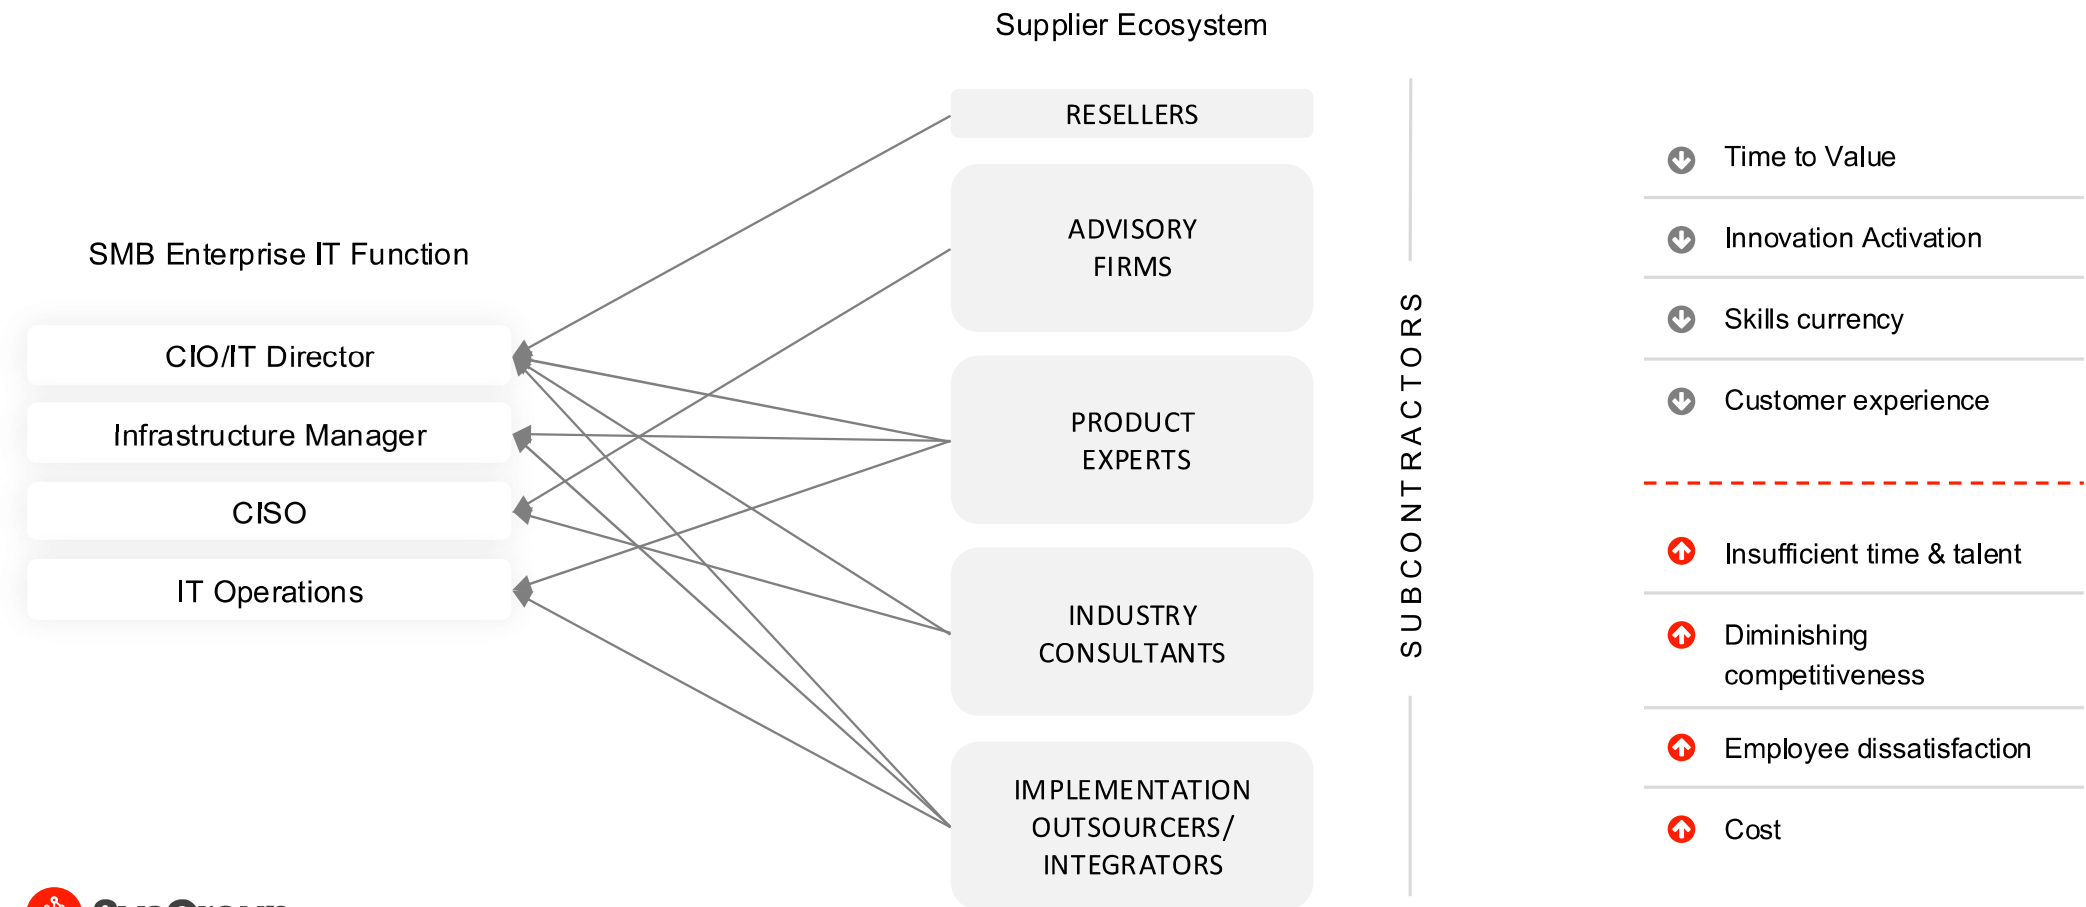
Supplier Ecosystem

SMB Enterprise IT Function

CIO/IT Director

Infrastructure Manager

CISO

IT Operations

RESELLERS

ADVISORY FIRMS

PRODUCT EXPERTS

INDUSTRY CONSULTANTS

IMPLEMENTATION OUTSOURCERS/ INTEGRATORS

SUBCONTRACTORS

Time to Value

Innovation Activation

Skills currency

Customer experience

Insufficient time & talent

Diminishing competitiveness

Employee dissatisfaction

Cost

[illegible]